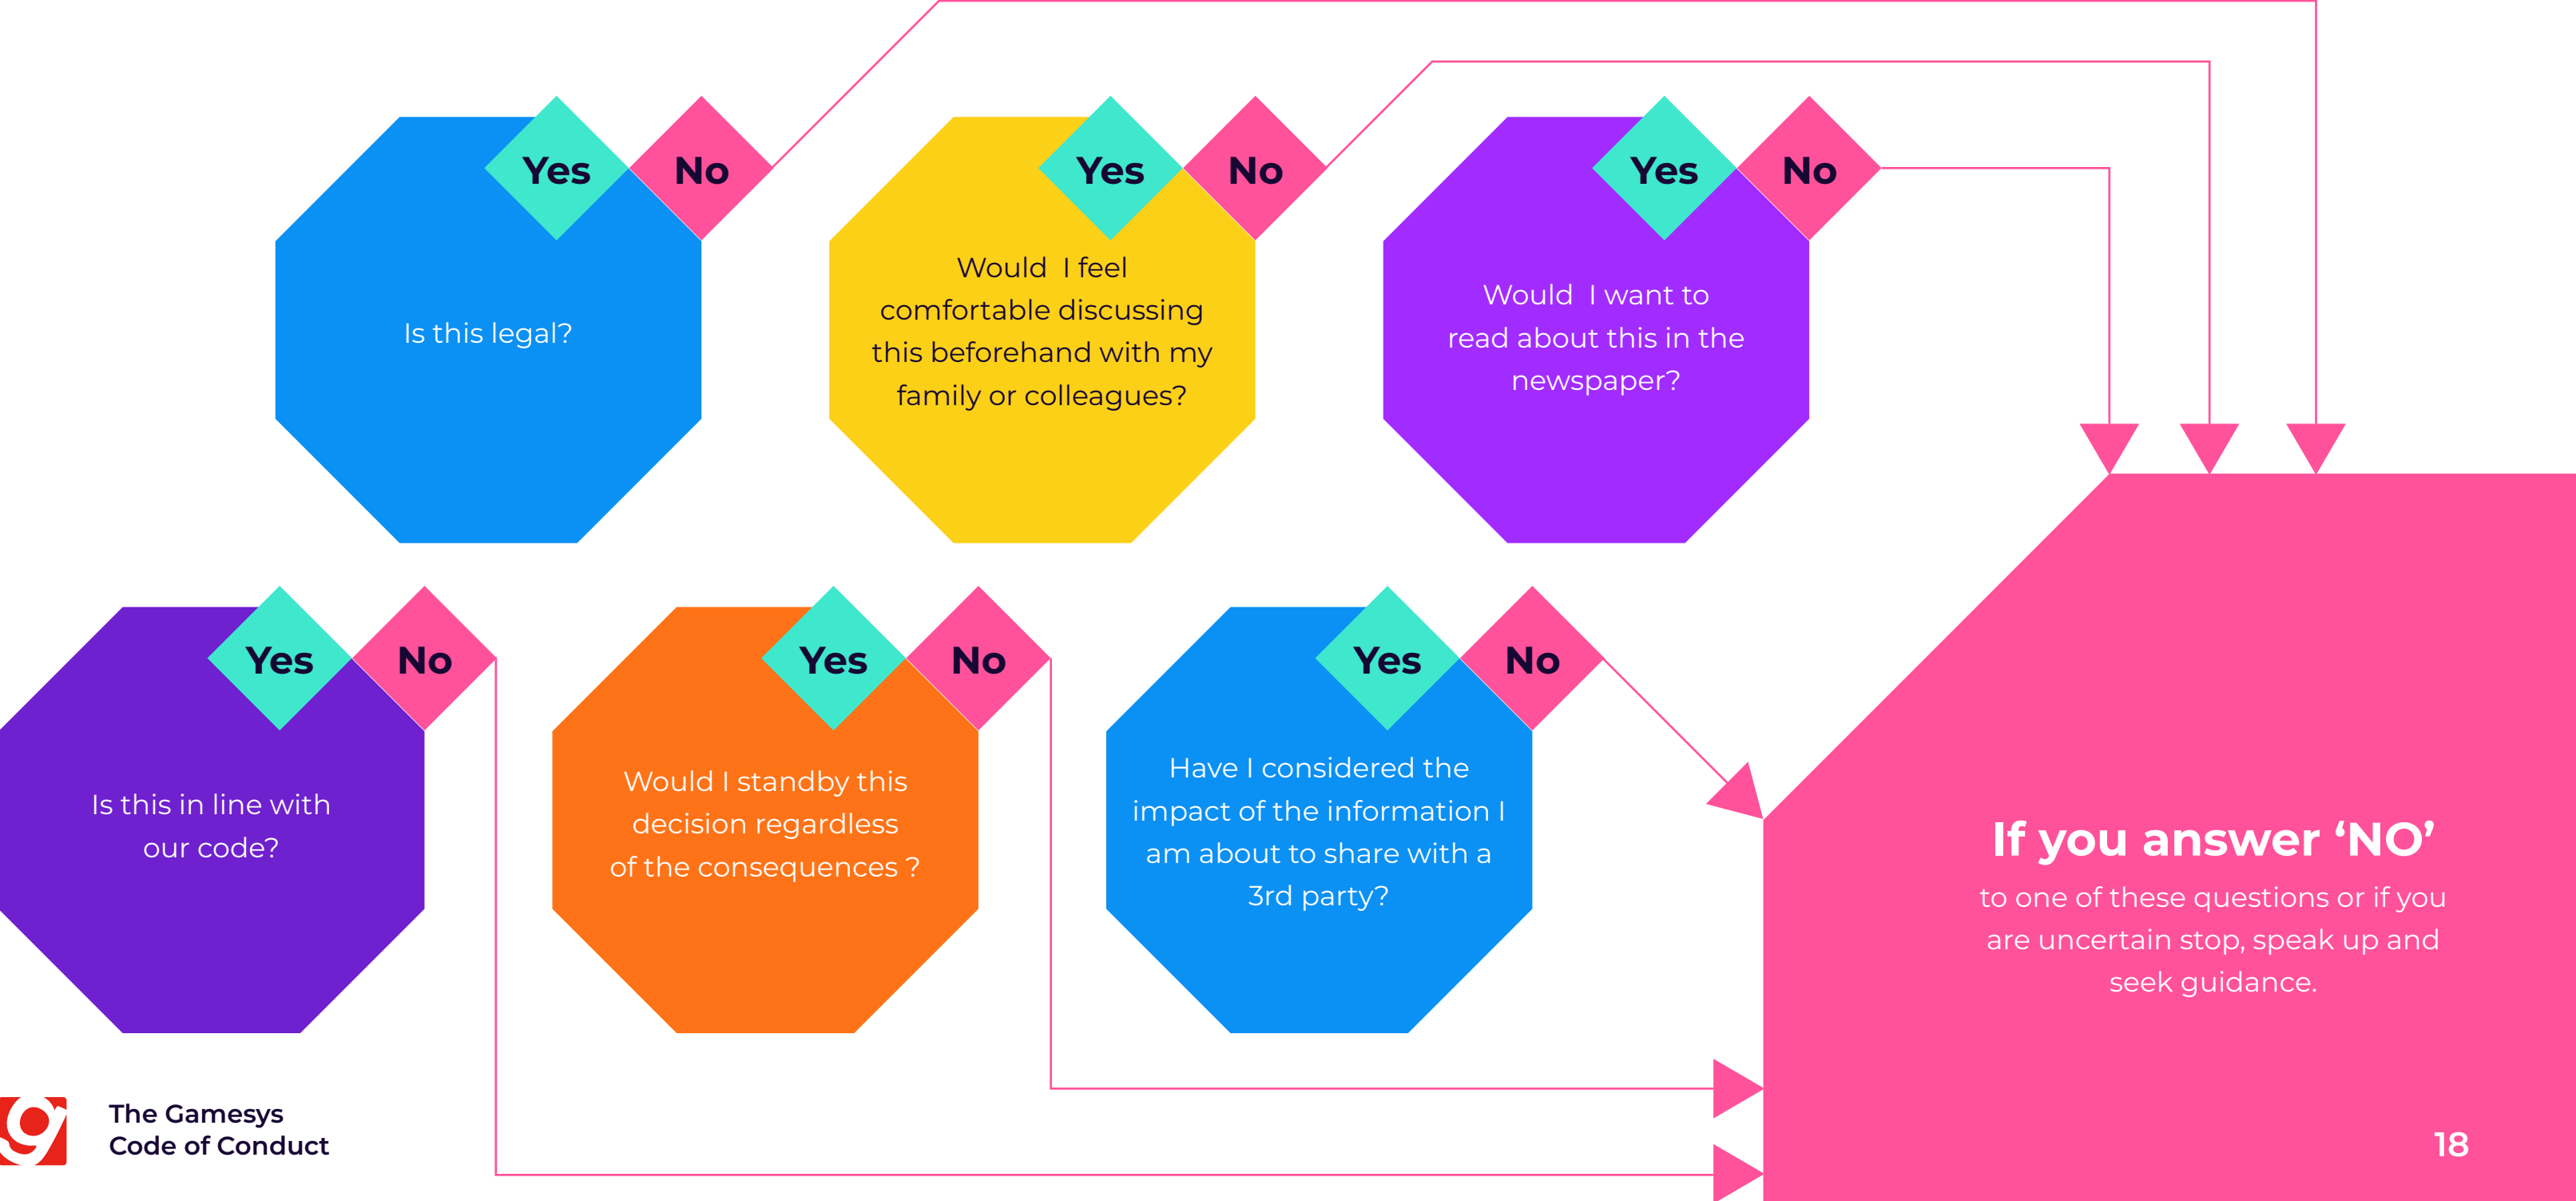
Yes No
Is this legal?

Yes No
Would I feel comfortable discussing this beforehand with my family or colleagues?

Yes No
Would I want to read about this in the newspaper?

Yes No
Is this in line with our code?

Yes No
Would I standby this decision regardless of the consequences ?

Yes No
Have I considered the impact of the information I am about to share with a 3rd party?

If you answer ‘NO’
to one of these questions or if you are uncertain stop, speak up and seek guidance.

The Gamesys Code of Conduct

18